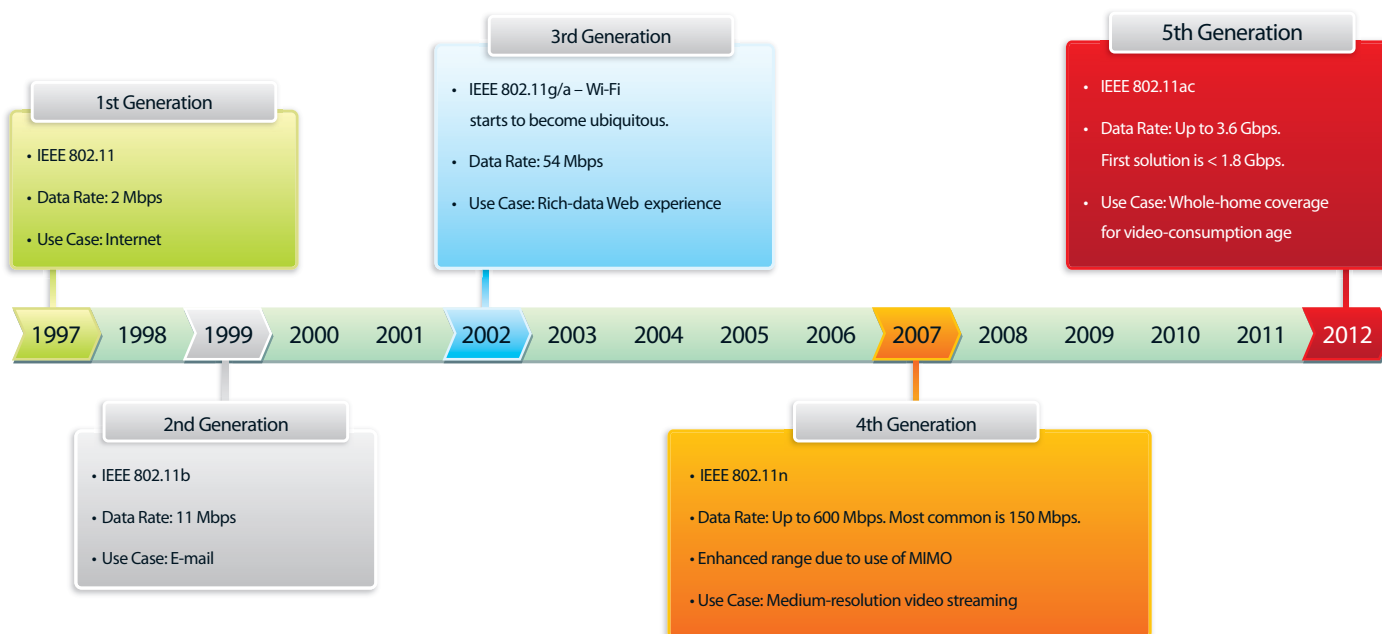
3rd Generation

• IEEE 802.11g/a – Wi-Fi starts to become ubiquitous.

• Data Rate: 54 Mbps

• Use Case: Rich-data Web experience

5th Generation

• IEEE 802.11ac

• Data Rate: Up to 3.6 Gbps. First solution is < 1.8 Gbps.

• Use Case: Whole-home coverage for video-consumption age

1st Generation

• IEEE 802.11

• Data Rate: 2 Mbps

• Use Case: Internet

1997 1998 1999 2000 2001 2002 2003 2004 2005 2006 2007 2008 2009 2010 2011 2012

2nd Generation

• IEEE 802.11b

• Data Rate: 11 Mbps

• Use Case: E-mail

4th Generation

• IEEE 802.11n

• Data Rate: Up to 600 Mbps. Most common is 150 Mbps.

• Enhanced range due to use of MIMO

• Use Case: Medium-resolution video streaming